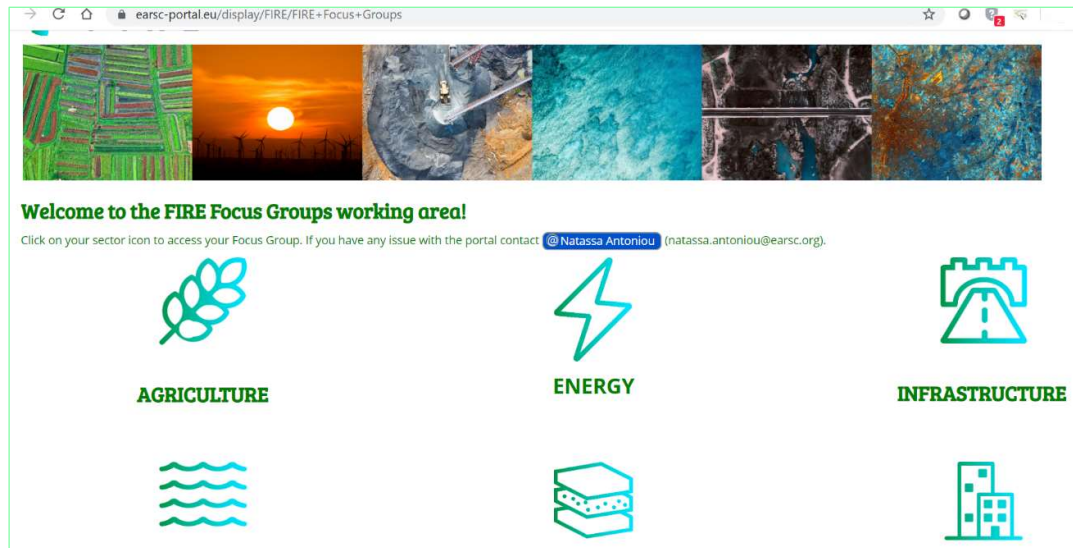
earsc-portal.eu/display/FIRE/FIRE+Focus+Groups

Welcome to the FIRE Focus Groups working area!

Click on your sector icon to access your Focus Group. If you have any issue with the portal contact @Natassa Antoniou (natassa.antoniou@earsc.org).

AGRICULTURE

ENERGY

INFRASTRUCTURE